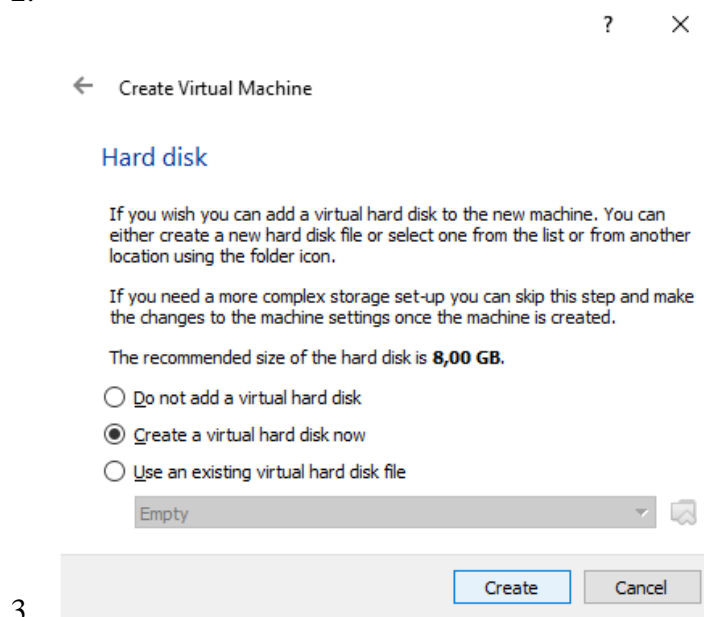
2.

? ×

← Create Virtual Machine

Hard disk

If you wish you can add a virtual hard disk to the new machine. You can either create a new hard disk file or select one from the list or from another location using the folder icon.

If you need a more complex storage set-up you can skip this step and make the changes to the machine settings once the machine is created.

The recommended size of the hard disk is **8,00 GB**.

Do not add a virtual hard disk

Create a virtual hard disk now

Use an existing virtual hard disk file

Empty

Create Cancel

3.